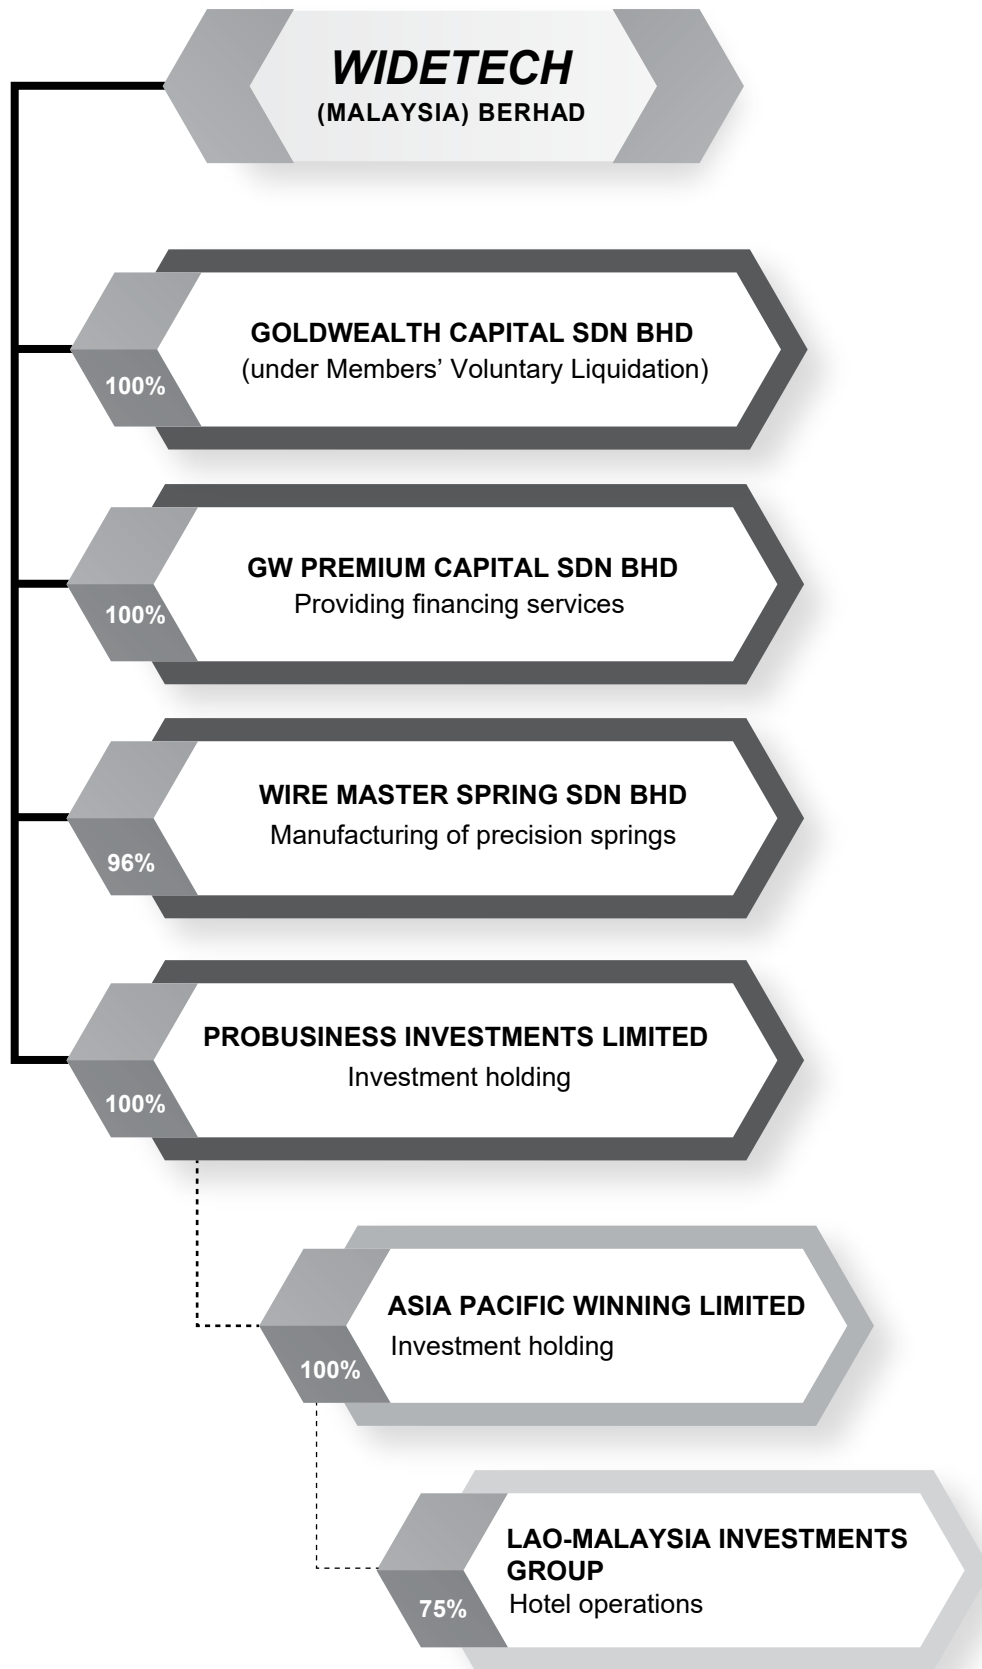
WIDETECH
(MALAYSIA) BERHAD

100%
GOLDWEALTH CAPITAL SDN BHD
(under Members' Voluntary Liquidation)

100%
GW PREMIUM CAPITAL SDN BHD
Providing financing services

96%
WIRE MASTER SPRING SDN BHD
Manufacturing of precision springs

100%
PROBUSINESS INVESTMENTS LIMITED
Investment holding

100%
ASIA PACIFIC WINNING LIMITED
Investment holding

75%
LAO-MALAYSIA INVESTMENTS GROUP
Hotel operations